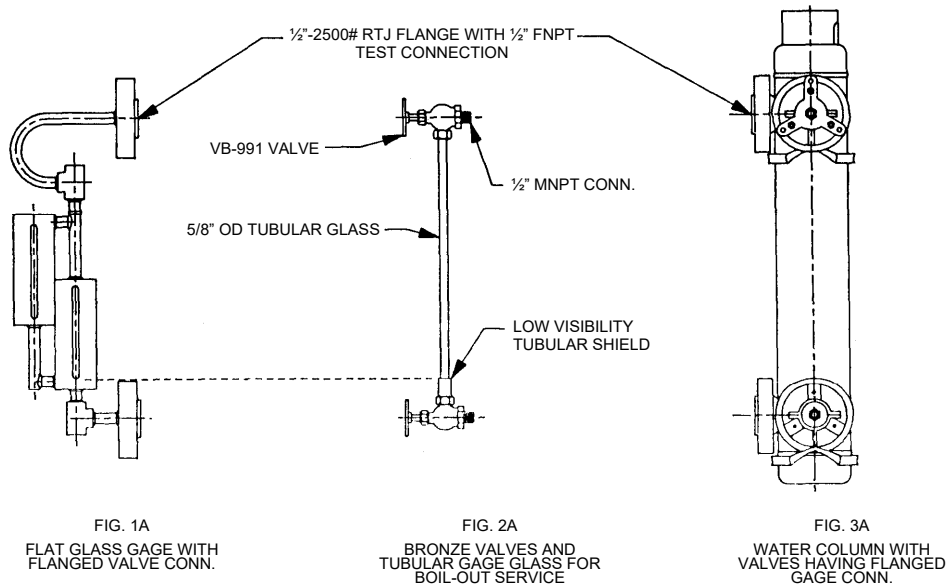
½"-2500# RTJ FLANGE WITH ½" FNPT TEST CONNECTION

VB-991 VALVE

½" MNPT CONN.

5/8" OD TUBULAR GLASS

LOW VISIBILITY TUBULAR SHIELD

FIG. 1A
FLAT GLASS GAGE WITH FLANGED VALVE CONN.

FIG. 2A
BRONZE VALVES AND TUBULAR GAGE GLASS FOR BOIL-OUT SERVICE

FIG. 3A
WATER COLUMN WITH VALVES HAVING FLANGED GAGE CONN.